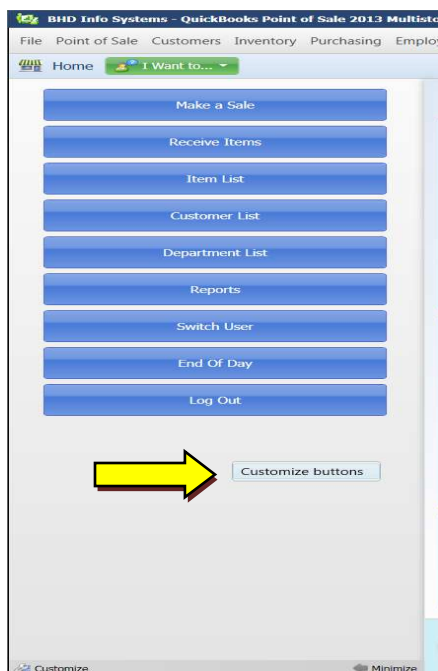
BHD Info Systems - QuickBooks Point of Sale 2013 Multisto

File Point of Sale Customers Inventory Purchasing Emplo

Home I Want to...

Make a Sale

Receive Items

Item List

Customer List

Department List

Reports

Switch User

End Of Day

Log Out

Customize buttons

Customize

Minimize